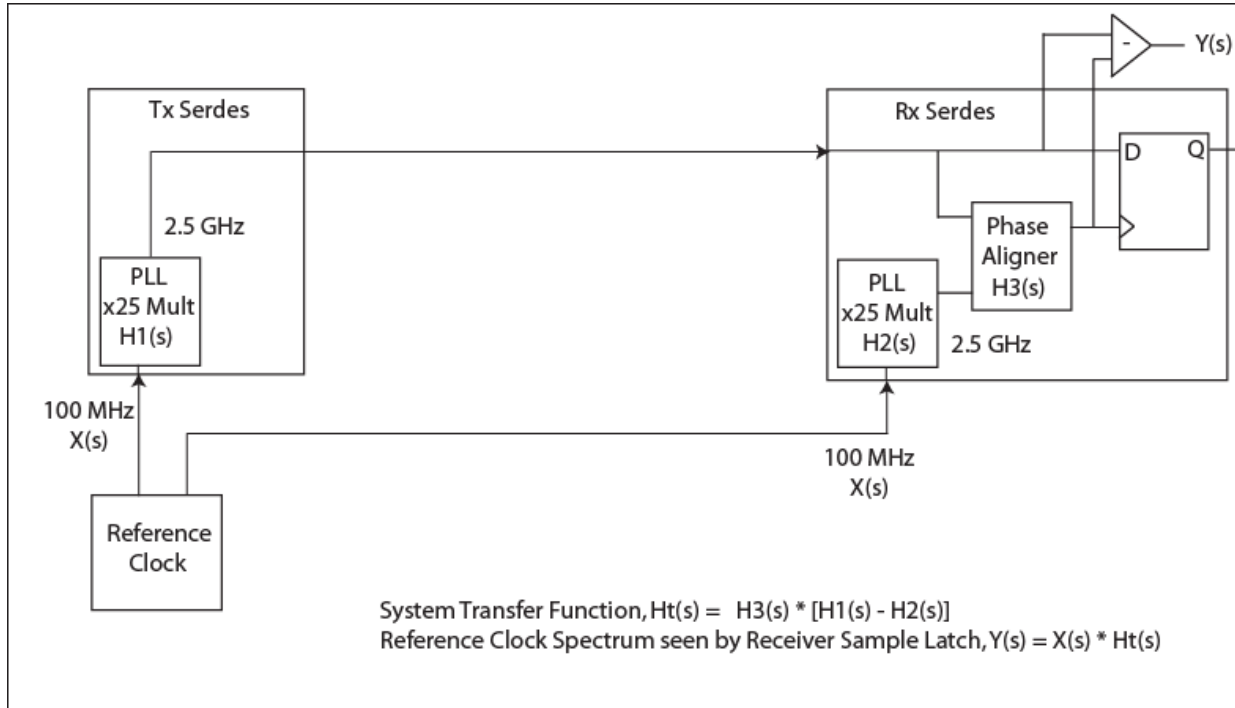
Tx Serdes

2.5 GHz

PLL
x25 Mult
H1(s)

100 MHz
X(s)

Reference
Clock

-

Y(s)

Rx Serdes

D

Q

Phase
Aligner
H3(s)

PLL
x25 Mult
H2(s)

2.5 GHz

100 MHz
X(s)

System Transfer Function, Ht(s) = H3(s) * [H1(s) - H2(s)]
Reference Clock Spectrum seen by Receiver Sample Latch, Y(s) = X(s) * Ht(s)